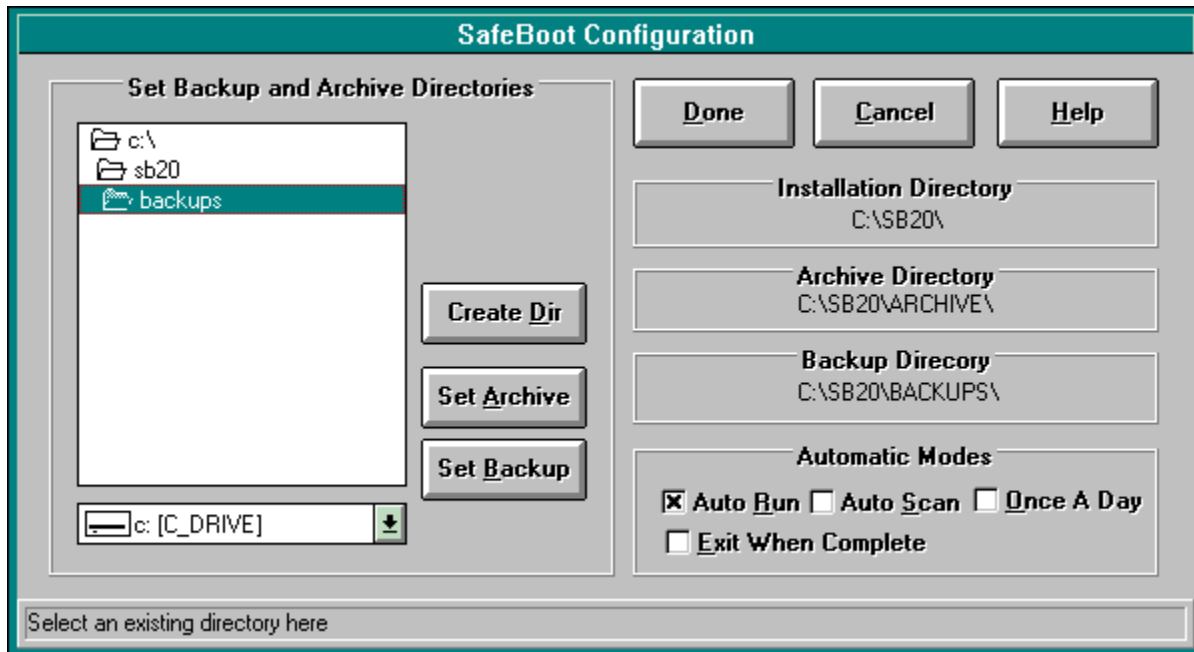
SafeBoot Configuration

Set Backup and Archive Directories

c:\
sb20
backups

Create Dir

Set Archive

Set Backup

c: [C_DRIVE]

Done

Cancel

Help

Installation Directory
C:\SB20\

Archive Directory
C:\SB20\ARCHIVE\

Backup Direcory
C:\SB20\BACKUPS\

Automatic Modes
☒ Auto Run ☐ Auto Scan ☐ Once A Day
☐ Exit When Complete

Select an existing directory here